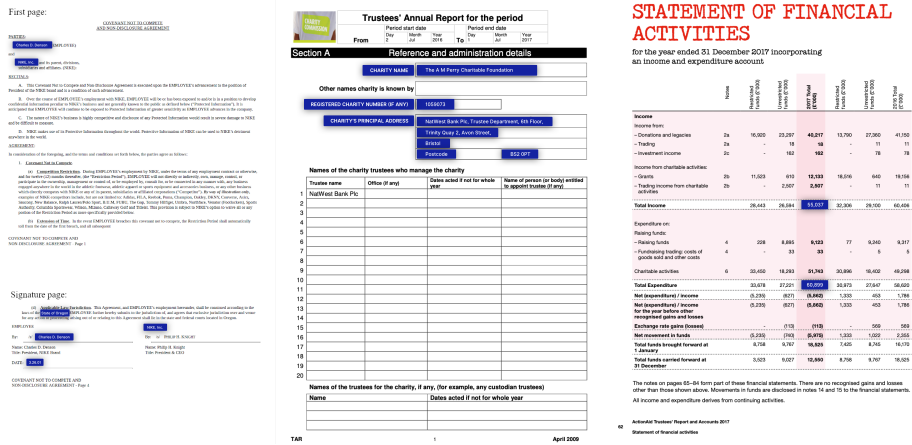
First page:

COVENANT NOT TO COMPETE
AND NON-DISCLOSURE AGREEMENT

PARTIES:

Charles D. Denson (EMPLOYEE)

and

NIKE, Inc. and its parent, divisions, subsidiaries and affiliates. (NIKE):

RECITALS:

A. This Covenant Not to Compete and Non-Disclosure Agreement is executed upon the EMPLOYEE's advancement to the position of President of the NIKE Brand and is a condition of such advancement.

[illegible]

Signature page:

EMPLOYEE

By: Charles D. Denson

Name: Charles D. Denson
Title: President, NIKE Brand

DATE: 2.26.01

NIKE, Inc.

By: PHILIP H. KNIGHT

Name: Philip H. Knight
Title: President & CEO

COVENANT NOT TO COMPETE AND NON-DISCLOSURE AGREEMENT - Page 4

Trustees' Annual Report for the period

| | Period start date | | | | Period end date | | |
|---|---|---|---|---|---|---|---|
| From | Day 2 | Month Jul | Year 2016 | To | Day 1 | Month Jul | Year 2017 |

Section A Reference and administration details

CHARITY NAME: The A M Perry Charitable Foundation

Other names charity is known by

REGISTERED CHARITY NUMBER (IF ANY): 1050673

CHARITY'S PRINCIPAL ADDRESS: NatWest Bank Plc, Trustee Department, 6th Floor, Trinity Quay 2, Avon Street, Bristol
Postcode: BS2 0PT

Names of the charity trustees who manage the charity

| | Trustee name | Office (if any) | Dates acted if not for whole year | Name of person (or body) entitled to appoint trustee (if any) |
|---|---|---|---|---|
| 1 | NatWest Bank Plc | | | |
| 2 | | | | |
| 3 | | | | |
| 4 | | | | |
| 5 | | | | |
| 6 | | | | |
| 7 | | | | |
| 8 | | | | |
| 9 | | | | |
| 10 | | | | |
| 11 | | | | |
| 12 | | | | |
| 13 | | | | |
| 14 | | | | |
| 15 | | | | |
| 16 | | | | |
| 17 | | | | |
| 18 | | | | |
| 19 | | | | |
| 20 | | | | |

Names of the trustees for the charity, if any, (for example, any custodian trustees)

| Name | Dates acted if not for whole year |
|---|---|
| | |

TAR 1 April 2009

STATEMENT OF FINANCIAL ACTIVITIES

for the year ended 31 December 2017 incorporating an income and expenditure account

| | Notes | Restricted funds (£'000) | Unrestricted funds (£'000) | 2017 Total (£'000) | Restricted funds (£'000) | Unrestricted funds (£'000) | 2016 Total (£'000) |
|---|---|---|---|---|---|---|---|
| Income | | | | | | | |
| Income from: | | | | | | | |
| – Donations and legacies | 2a | 16,920 | 23,297 | 40,217 | 13,790 | 27,360 | 41,150 |
| – Trading | 2a | – | 18 | 18 | – | 11 | 11 |
| – Investment income | 2c | – | 162 | 162 | – | 78 | 78 |
| Income from charitable activities: | | | | | | | |
| – Grants | 2b | 11,023 | 610 | 12,133 | 18,516 | 640 | 19,156 |
| – Trading income from charitable activities | 2b | – | 2,507 | 2,507 | – | 11 | 11 |
| Total income | | 28,443 | 26,594 | 55,037 | 32,306 | 28,100 | 60,406 |
| Expenditure on: | | | | | | | |
| Raising funds: | | | | | | | |
| – Raising funds | 4 | 228 | 8,895 | 9,123 | 77 | 9,240 | 9,317 |
| – Fundraising trading: costs of goods sold and other costs | 4 | – | 33 | 33 | – | 5 | 5 |
| Charitable activities | 6 | 33,450 | 18,293 | 51,743 | 30,896 | 18,402 | 49,298 |
| Total Expenditure | | 33,678 | 27,221 | 60,899 | 30,973 | 27,647 | 58,620 |
| Net (expenditure) / income | | (5,235) | (627) | (5,862) | 1,333 | 453 | 1,786 |
| Net (expenditure) / income for the year before other recognised gains and losses | | (5,235) | (627) | (5,862) | 1,333 | 453 | 1,786 |
| Exchange rate gains (losses) | | – | (113) | (113) | – | 569 | 569 |
| Net movement in funds | | (5,235) | (740) | (5,975) | 1,333 | 1,022 | 2,355 |
| Total funds brought forward at 1 January | | 8,758 | 9,767 | 18,525 | 7,425 | 8,745 | 16,170 |
| Total funds carried forward at 31 December | | 3,523 | 9,027 | 12,550 | 8,758 | 9,767 | 18,525 |

The notes on pages 65–84 form part of these financial statements. There are no recognised gains and losses other than those shown above. Movements in funds are disclosed in notes 14 and 15 to the financial statements.

All income and expenditure derives from continuing activities.

62 ActionAid Trustees' Report and Accounts 2017
Statement of financial activities